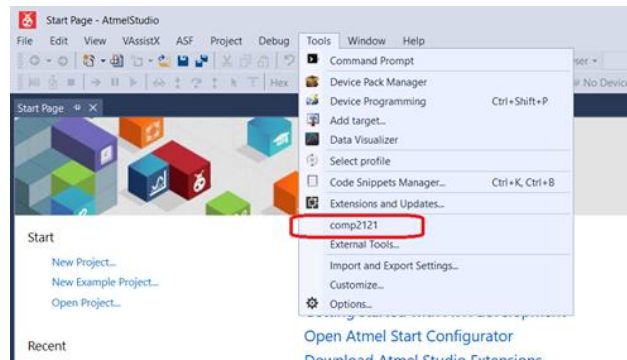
Start Page - AtmelStudio

File Edit View VAssistX ASF Project Debug Tools Window Help

Hex

ser

No Device

Start Page

Command Prompt

Device Pack Manager

Device Programming Ctrl+Shift+P

Add target...

Data Visualizer

Select profile

Code Snippets Manager... Ctrl+K, Ctrl+B

Extensions and Updates...

comp2121

External Tools...

Import and Export Settings...

Customize...

Options...

Start

New Project...

New Example Project...

Open Project...

Open Atmel Start Configurator

Recent

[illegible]